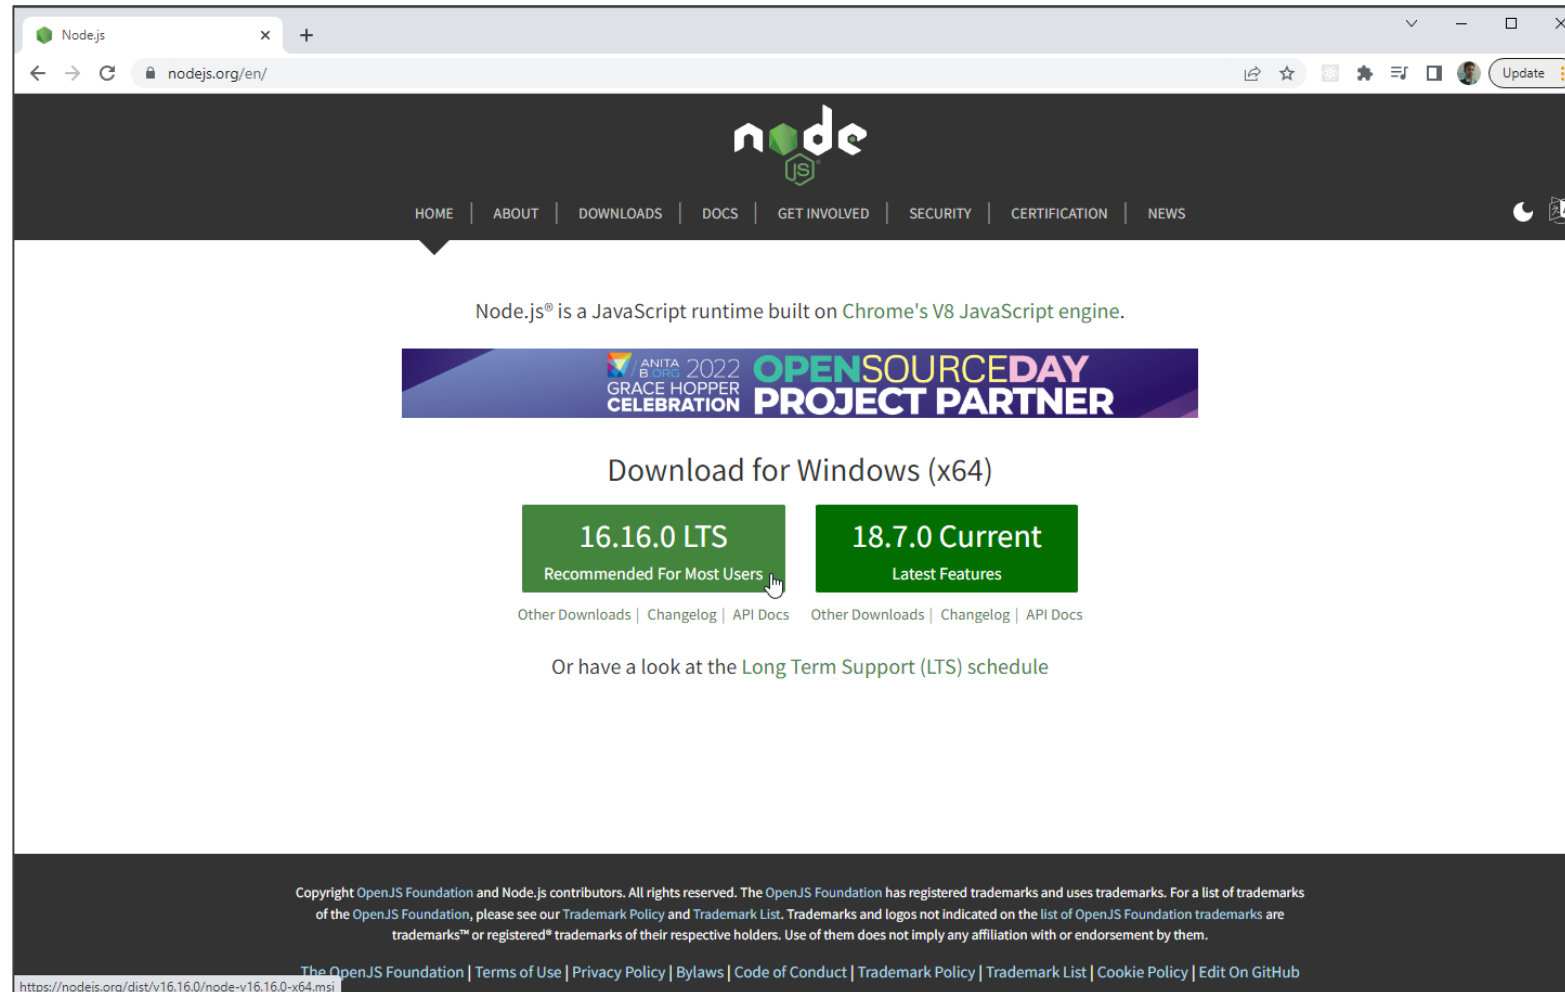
Node.js

nodejs.org/en/

Update

node JS

HOME | ABOUT | DOWNLOADS | DOCS | GET INVOLVED | SECURITY | CERTIFICATION | NEWS

Node.js® is a JavaScript runtime built on Chrome's V8 JavaScript engine.

ANITA B.ORG 2022 GRACE HOPPER CELEBRATION OPENSOURCEDAY PROJECT PARTNER

Download for Windows (x64)

16.16.0 LTS
Recommended For Most Users

18.7.0 Current
Latest Features

Other Downloads | Changelog | API Docs

Other Downloads | Changelog | API Docs

Or have a look at the Long Term Support (LTS) schedule

Copyright OpenJS Foundation and Node.js contributors. All rights reserved. The OpenJS Foundation has registered trademarks and uses trademarks. For a list of trademarks of the OpenJS Foundation, please see our Trademark Policy and Trademark List. Trademarks and logos not indicated on the list of OpenJS Foundation trademarks are trademarks™ or registered® trademarks of their respective holders. Use of them does not imply any affiliation with or endorsement by them.

The OpenJS Foundation | Terms of Use | Privacy Policy | Bylaws | Code of Conduct | Trademark Policy | Trademark List | Cookie Policy | Edit On GitHub

https://nodejs.org/dist/v16.16.0/node-v16.16.0-x64.msi